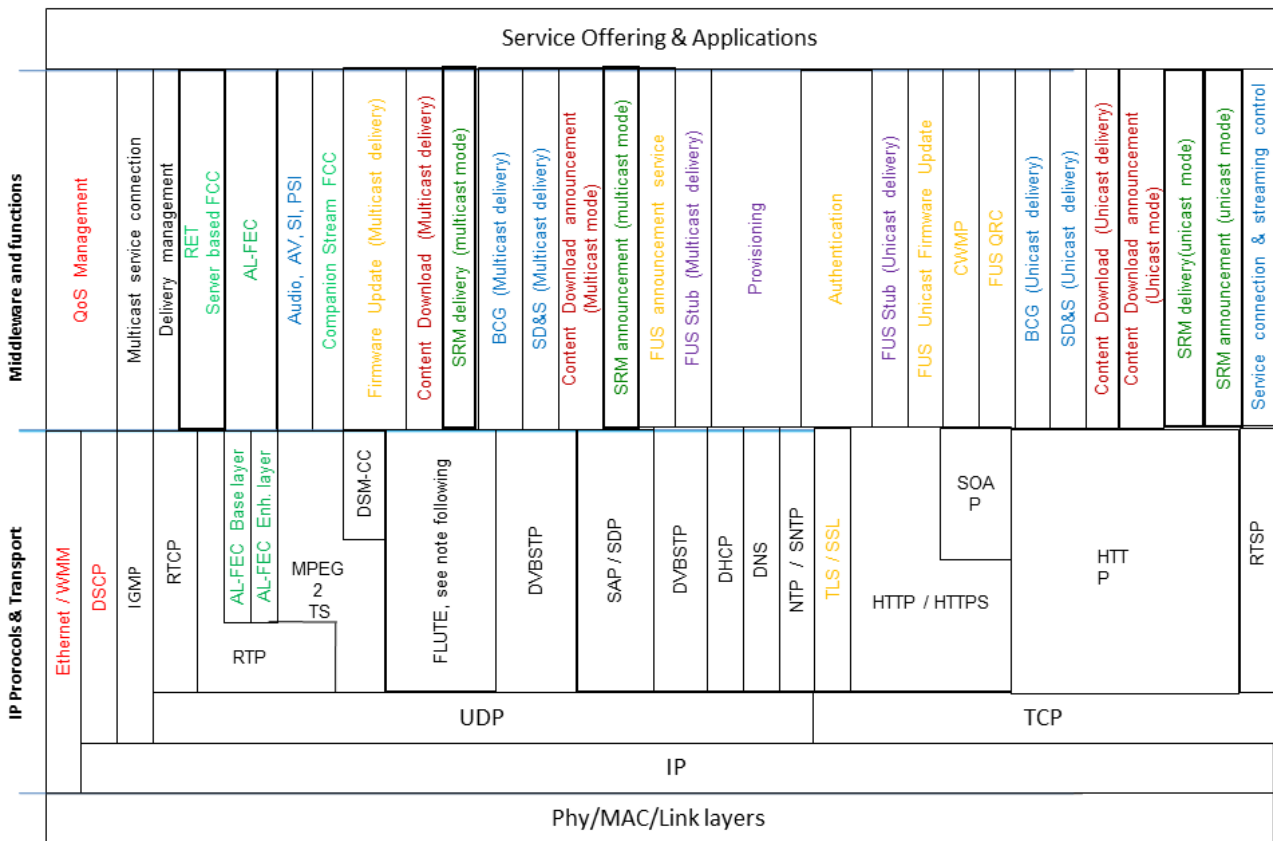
Service Offering & Applications

Middleware and functions

QoS Management

Multicast service connection

Delivery management

RET Server based FCC

AL-FEC

Audio, AV, SI, PSI

Companion Stream FCC

Firmware Update (Multicast delivery)

Content Download (Multicast delivery)

SRM delivery (multicast mode)

BCG (Multicast delivery)

SD&S (Multicast delivery)

Content Download announcement (Multicast mode)

SRM announcement (multicast mode)

FUS announcement service

FUS Stub (Multicast delivery)

Provisioning

Authentication

FUS Stub (Unicast delivery)

FUS Unicast Firmware Update

CWMP

FUS QRC

BCG (Unicast delivery)

SD&S (Unicast delivery)

Content Download (Unicast delivery)

Content Download announcement (Unicast mode)

SRM delivery(unicast mode)

SRM announcement (unicast mode)

Service connection & streaming control

IP Procrocols & Transport

Ethernet / WMM

DSCP

IGMP

RTCP

AL-FEC Base layer

AL-FEC Enh. layer

MPEG 2 TS

RTP

DSM-CC

FLUTE, see note following

DVBSTP

SAP / SDP

DVBSTP

DHCP

DNS

NTP / SNTP

TLS / SSL

SOA P

HTTP / HTTPS

HTT P

RTSP

UDP

TCP

IP

Phy/MAC/Link layers